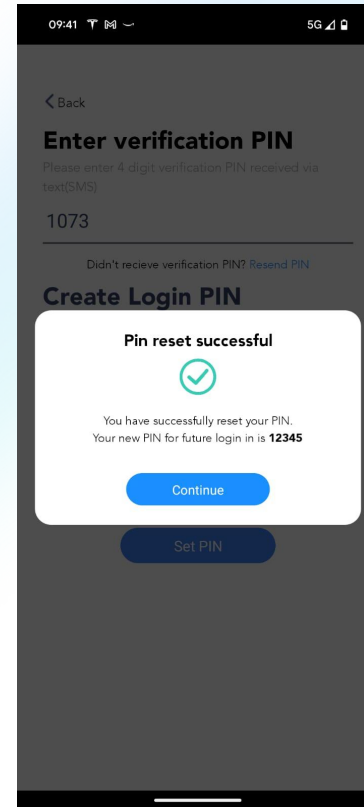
09:41 5G

Back

Enter verification PIN

Please enter 4 digit verification PIN received via text(SMS)

1073

Didn't recieve verification PIN? Resend PIN

Create Login PIN

Pin reset successful

You have successfully reset your PIN. Your new PIN for future login in is **12345**

Continue

Set PIN